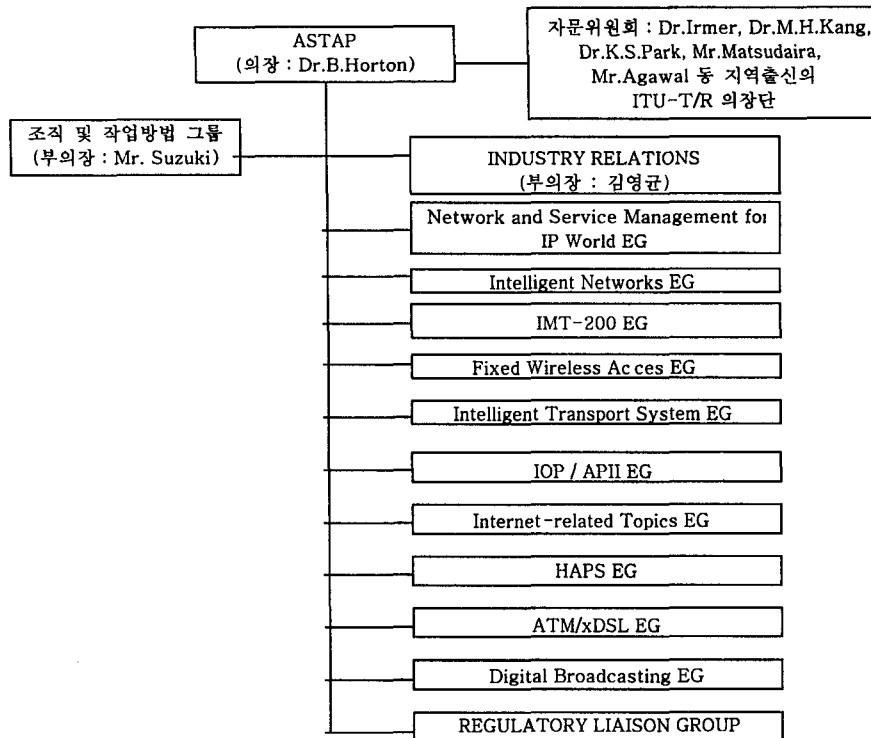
ASTAP
(의장 : Dr.B.Horton)

자문위원회 : Dr.Irmer, Dr.M.H.Kang, Dr.K.S.Park, Mr.Matsudaira, Mr.Agawal 등 지역출신의 ITU-T/R 의장단

조직 및 작업방법 그룹
(부의장 : Mr. Suzuki)

INDUSTRY RELATIONS
(부의장 : 김영균)

Network and Service Management foı IP World EG

Intelligent Networks EG

IMT-200 EG

Fixed Wireless Ac ces EG

Intelligent Transport System EG

IOP / APII EG

Internet-related Topics EG

HAPS EG

ATM/xDSL EG

Digital Broadcasting EG

REGULATORY LIAISON GROUP